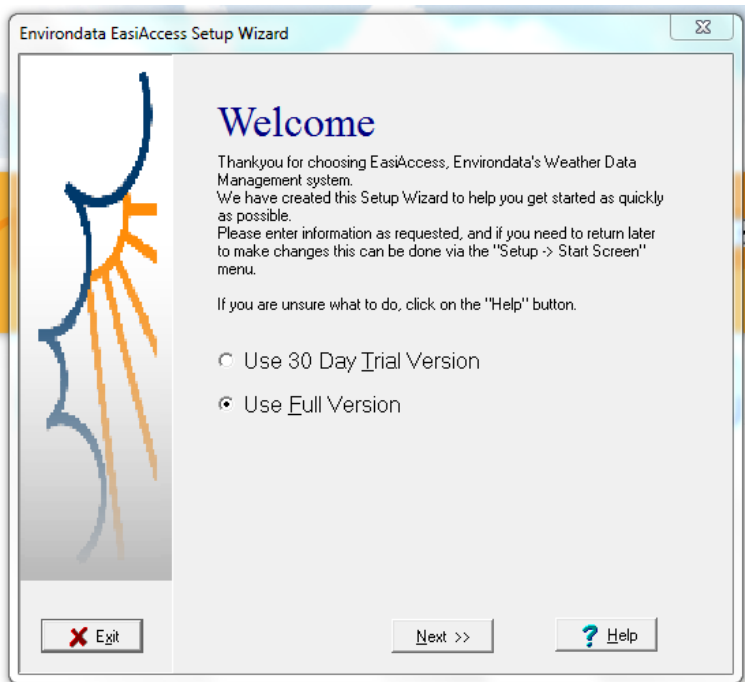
Environdata EasiAccess Setup Wizard

Welcome

Thankyou for choosing EasiAccess, Environdata's Weather Data Management system.
We have created this Setup Wizard to help you get started as quickly as possible.
Please enter information as requested, and if you need to return later to make changes this can be done via the "Setup -> Start Screen" menu.

If you are unsure what to do, click on the "Help" button.

Use 30 Day Trial Version

Use Full Version

Exit

Next >>

Help